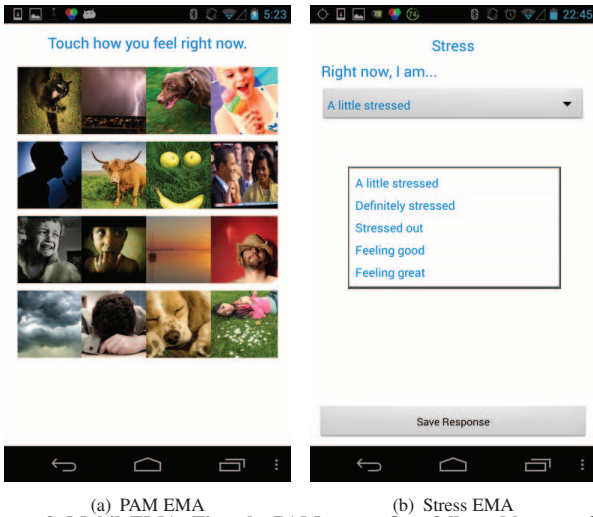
5:23

Touch how you feel right now.

22:45

Stress

Right now, I am...

A little stressed

A little stressed

Definitely stressed

Stressed out

Feeling good

Feeling great

Save Response

(a) PAM EMA

(b) Stress EMA